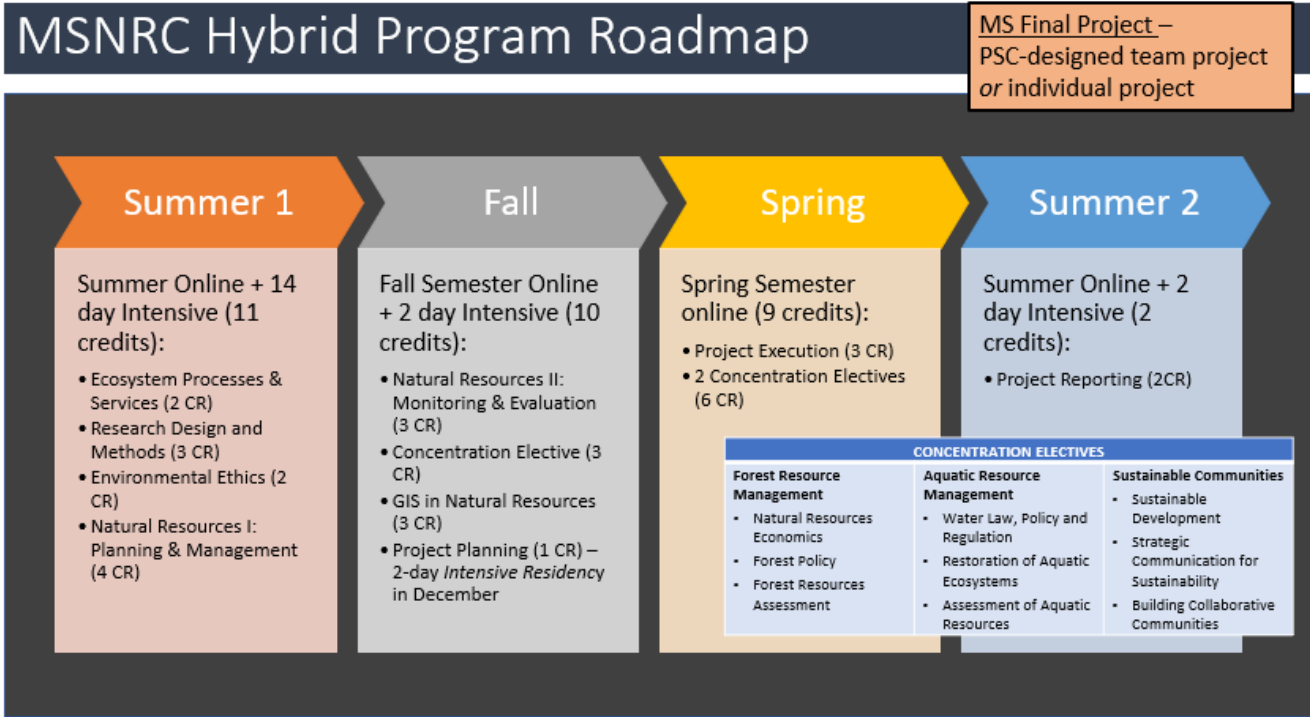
MSNRC Hybrid Program Roadmap

MS Final Project – PSC-designed team project *or* individual project

Summer 1

Fall

Spring

Summer 2

Summer Online + 14 day Intensive (11 credits):

- Ecosystem Processes & Services (2 CR)
- Research Design and Methods (3 CR)
- Environmental Ethics (2 CR)
- Natural Resources I: Planning & Management (4 CR)

Fall Semester Online + 2 day Intensive (10 credits):

- Natural Resources II: Monitoring & Evaluation (3 CR)
- Concentration Elective (3 CR)
- GIS in Natural Resources (3 CR)
- Project Planning (1 CR) – 2-day *Intensive Residency* in December

Spring Semester online (9 credits):

- Project Execution (3 CR)
- 2 Concentration Electives (6 CR)

Summer Online + 2 day Intensive (2 credits):

- Project Reporting (2CR)

CONCENTRATION ELECTIVES

| Forest Resource Management | Aquatic Resource Management | Sustainable Communities |
|---|---|---|
| • Natural Resources Economics<br>• Forest Policy<br>• Forest Resources Assessment | • Water Law, Policy and Regulation<br>• Restoration of Aquatic Ecosystems<br>• Assessment of Aquatic Resources | • Sustainable Development<br>• Strategic Communication for Sustainability<br>• Building Collaborative Communities |